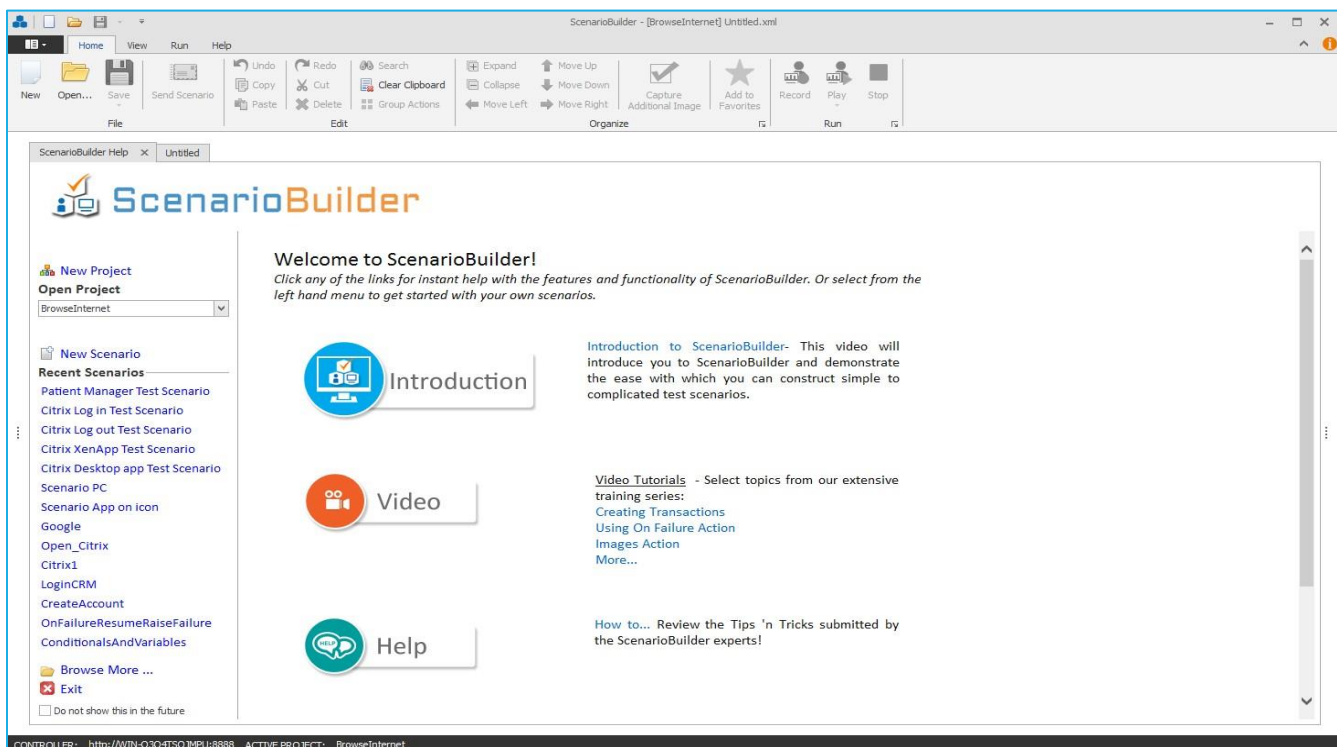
ScenarioBuilder - [BrowseInternet] Untitled.xml

Home View Run Help

New Open... Save Send Scenario
File

Undo Redo Search
Copy Cut Clear Clipboard
Paste Delete Group Actions
Edit

Expand Move Up
Collapse Move Down
Move Left Move Right
Capture Additional Image
Add to Favorites
Organize

Record Play Stop
Run

ScenarioBuilder Help × Untitled

ScenarioBuilder

New Project
Open Project
BrowseInternet

New Scenario
Recent Scenarios
Patient Manager Test Scenario
Citrix Log in Test Scenario
Citrix Log out Test Scenario
Citrix XenApp Test Scenario
Citrix Desktop app Test Scenario
Scenario PC
Scenario App on icon
Google
Open_Citrix
Citrix1
LoginCRM
CreateAccount
OnFailureResumeRaiseFailure
ConditionalsAndVariables

Browse More ...
Exit
Do not show this in the future

Welcome to ScenarioBuilder!
Click any of the links for instant help with the features and functionality of ScenarioBuilder. Or select from the left hand menu to get started with your own scenarios.

Introduction

Introduction to ScenarioBuilder- This video will introduce you to ScenarioBuilder and demonstrate the ease with which you can construct simple to complicated test scenarios.

Video

Video Tutorials - Select topics from our extensive training series:
Creating Transactions
Using On Failure Action
Images Action
More...

Help

How to... Review the Tips 'n Tricks submitted by the ScenarioBuilder experts!

CONTROLLER: http://WIN-O3O4TSOJMPU:8888 ACTIVE PROJECT: BrowseInternet